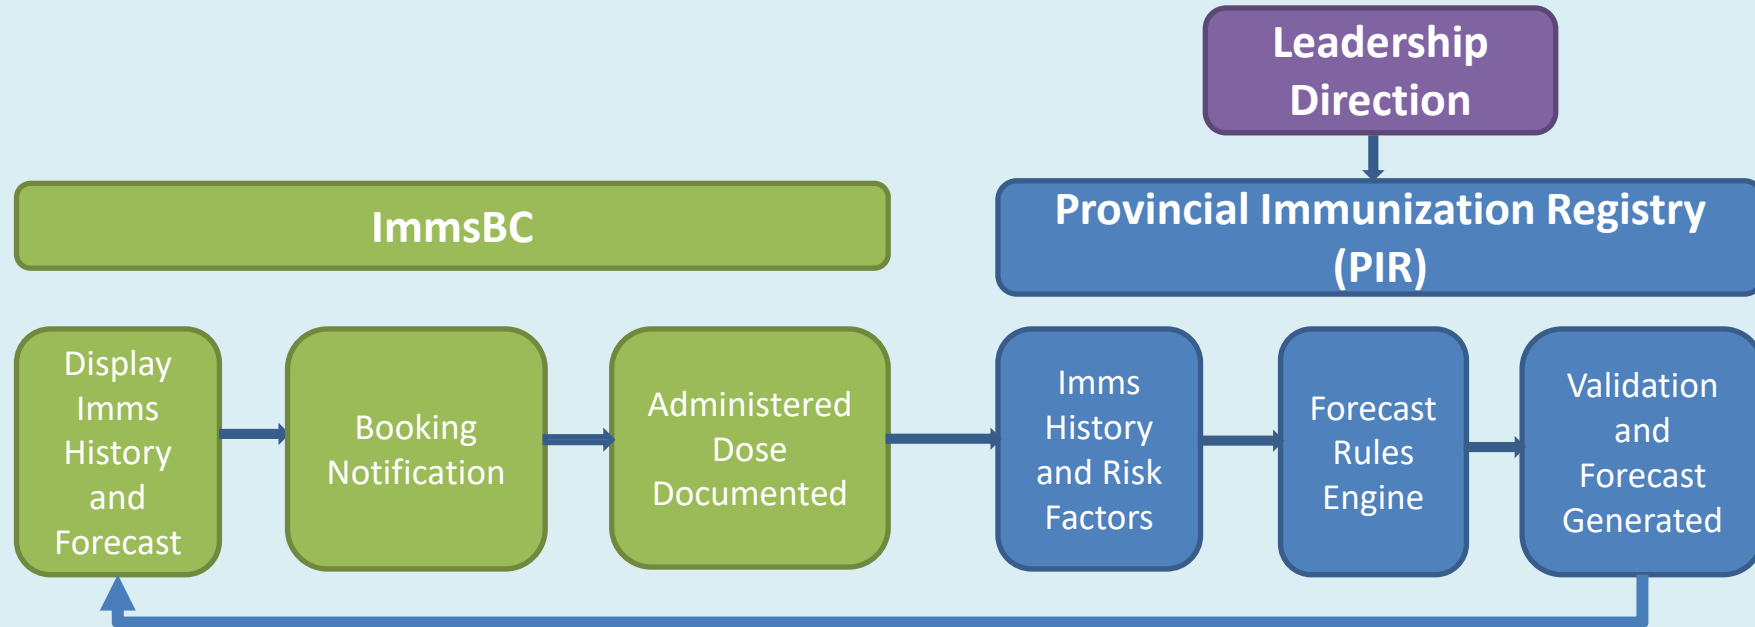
Leadership Direction

ImmsBC

Provincial Immunization Registry (PIR)

Display Imms History and Forecast

Booking Notification

Administered Dose Documented

Imms History and Risk Factors

Forecast Rules Engine

Validation and Forecast Generated